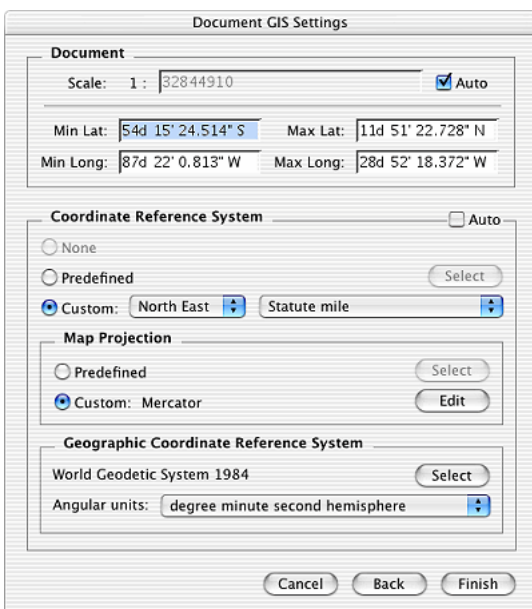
Document GIS Settings

Document

Scale: 1 : 32844910

Auto

Min Lat: 54d 15' 24.514" S

Max Lat: 11d 51' 22.728" N

Min Long: 87d 22' 0.813" W

Max Long: 28d 52' 18.372" W

Coordinate Reference System

Auto

None

Predefined

Select

Custom: North East

Statute mile

Map Projection

Predefined

Select

Custom: Mercator

Edit

Geographic Coordinate Reference System

World Geodetic System 1984

Select

Angular units: degree minute second hemisphere

Cancel

Back

Finish